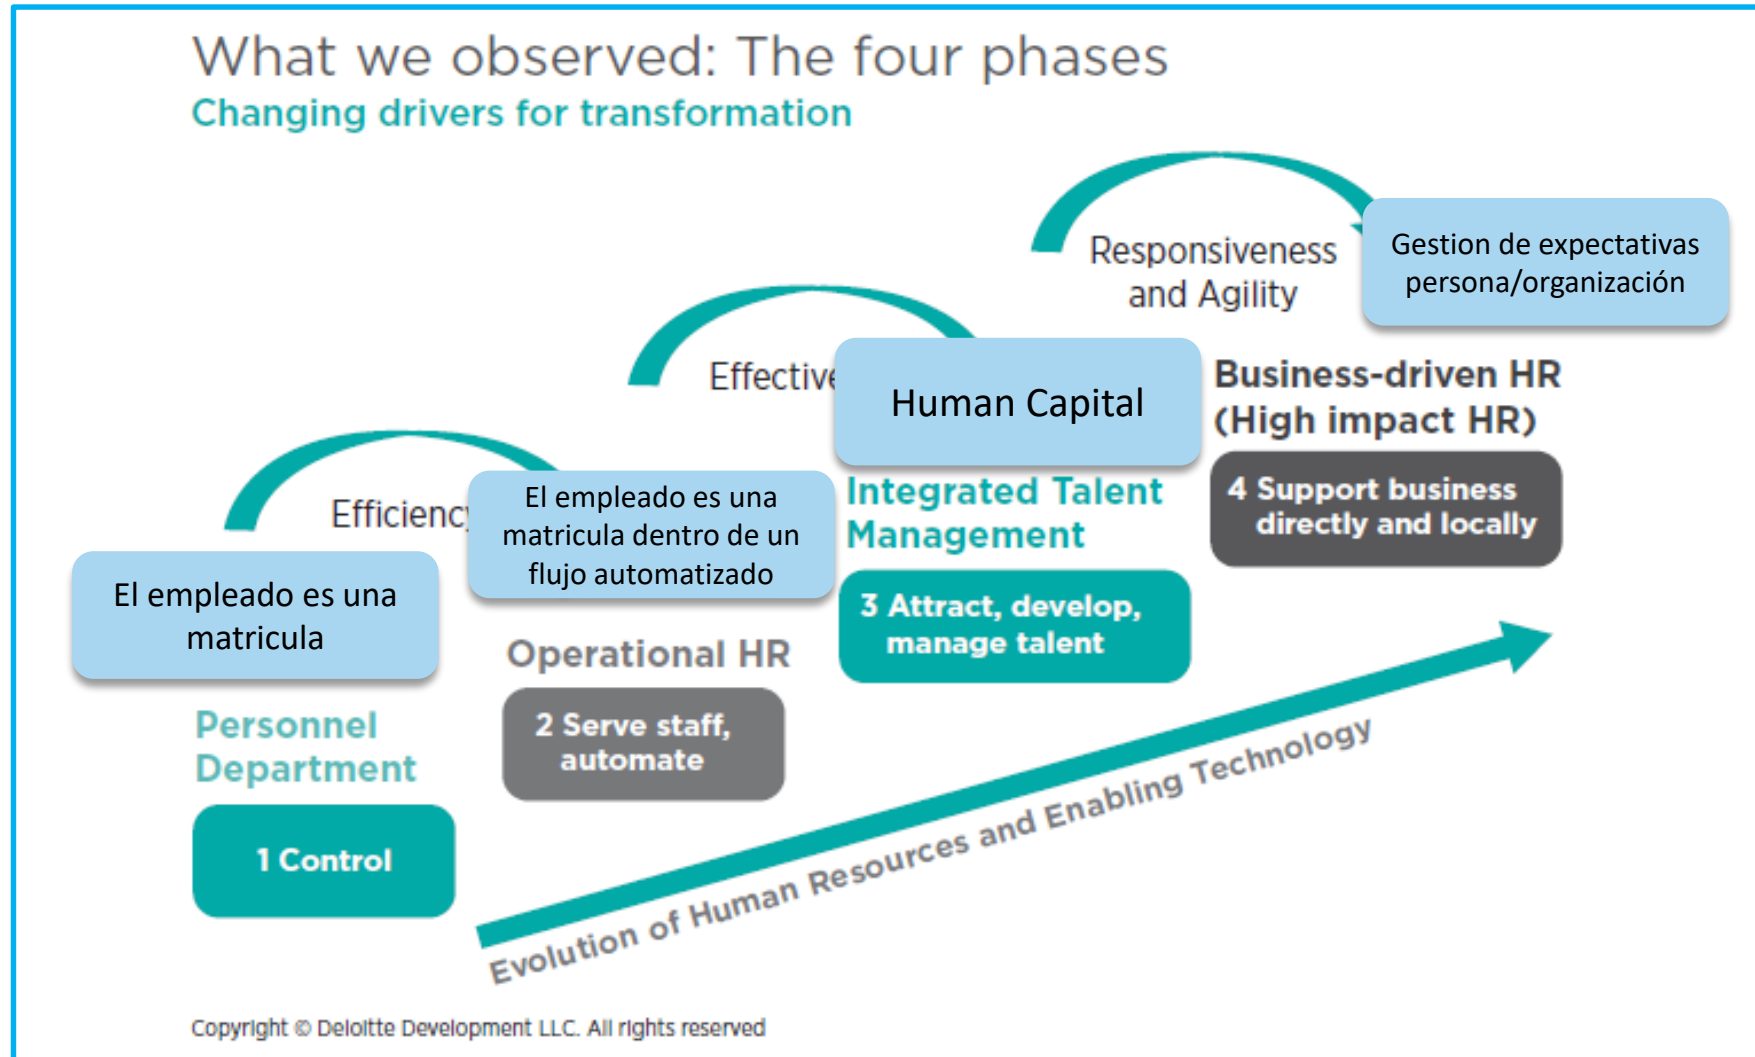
What we observed: The four phases
Changing drivers for transformation

Responsiveness and Agility

Gestion de expectativas persona/organización

Effective

Human Capital

Business-driven HR (High impact HR)

4 Support business directly and locally

Efficienc

El empleado es una matricula dentro de un flujo automatizado

Integrated Talent Management

3 Attract, develop, manage talent

El empleado es una matricula

Operational HR

2 Serve staff, automate

Personnel Department

1 Control

Evolution of Human Resources and Enabling Technology

Copyright © Deloitte Development LLC. All rights reserved